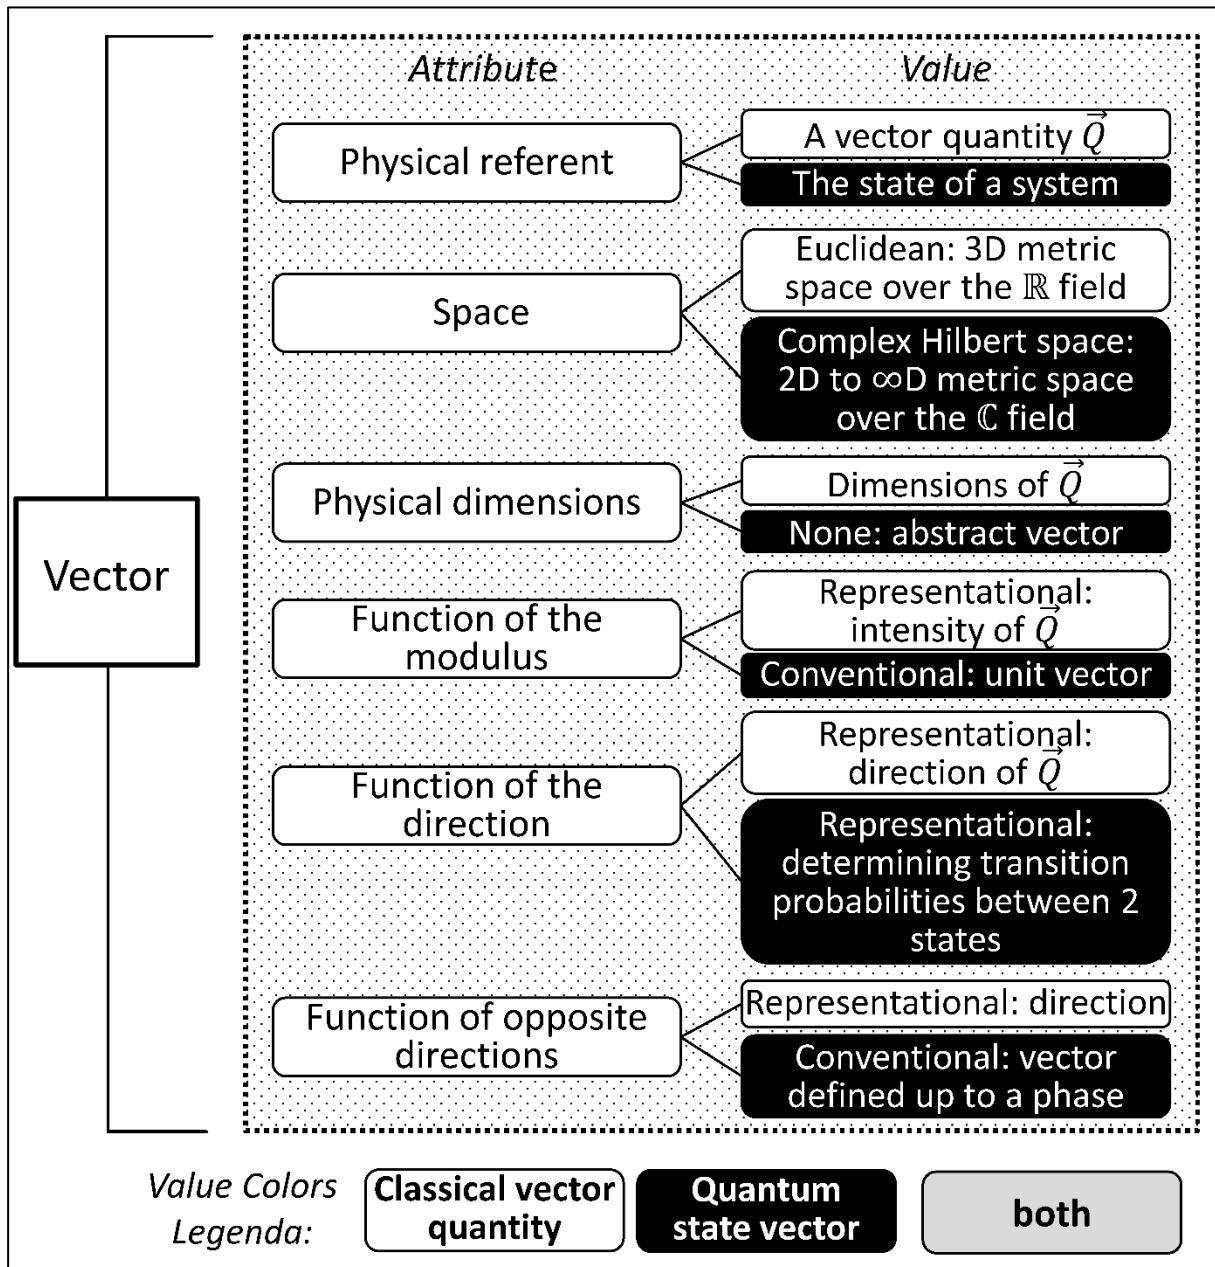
Vector

| Attribute | Value |
|---|---|
| Physical referent | A vector quantity $\vec{Q}$ |
| | The state of a system |
| Space | Euclidean: 3D metric space over the $\mathbb{R}$ field |
| | Complex Hilbert space: 2D to $\infty$D metric space over the $\mathbb{C}$ field |
| Physical dimensions | Dimensions of $\vec{Q}$ |
| | None: abstract vector |
| Function of the modulus | Representational: intensity of $\vec{Q}$ |
| | Conventional: unit vector |
| Function of the direction | Representational: direction of $\vec{Q}$ |
| | Representational: determining transition probabilities between 2 states |
| Function of opposite directions | Representational: direction |
| | Conventional: vector defined up to a phase |

Value Colors Legenda: Classical vector quantity | Quantum state vector | both